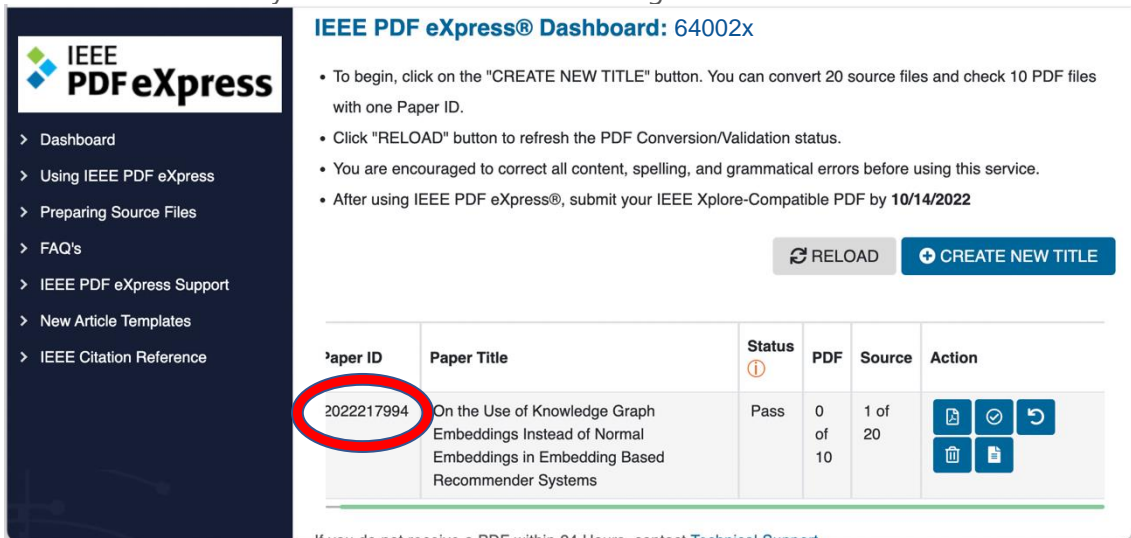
IEEE PDF eXpress

> Dashboard
> Using IEEE PDF eXpress
> Preparing Source Files
> FAQ's
> IEEE PDF eXpress Support
> New Article Templates
> IEEE Citation Reference

IEEE PDF eXpress® Dashboard: 64002x

• To begin, click on the "CREATE NEW TITLE" button. You can convert 20 source files and check 10 PDF files with one Paper ID.
• Click "RELOAD" button to refresh the PDF Conversion/Validation status.
• You are encouraged to correct all content, spelling, and grammatical errors before using this service.
• After using IEEE PDF eXpress®, submit your IEEE Xplore-Compatible PDF by **10/14/2022**

RELOAD    CREATE NEW TITLE

| Paper ID | Paper Title | Status | PDF | Source | Action |
|---|---|---|---|---|---|
| 2022217994 | On the Use of Knowledge Graph Embeddings Instead of Normal Embeddings in Embedding Based Recommender Systems | Pass | 0 of 10 | 1 of 20 | |

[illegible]